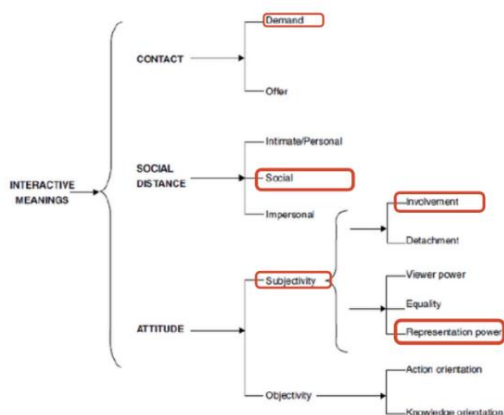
INTERACTIVE MEANINGS

CONTACT

Demand

Offer

SOCIAL DISTANCE

Intimate/Personal

Social

Impersonal

ATTITUDE

Subjectivity

Involvement

Detachment

Viewer power

Equality

Representation power

Objectivity

Action orientation

Knowledge orientation